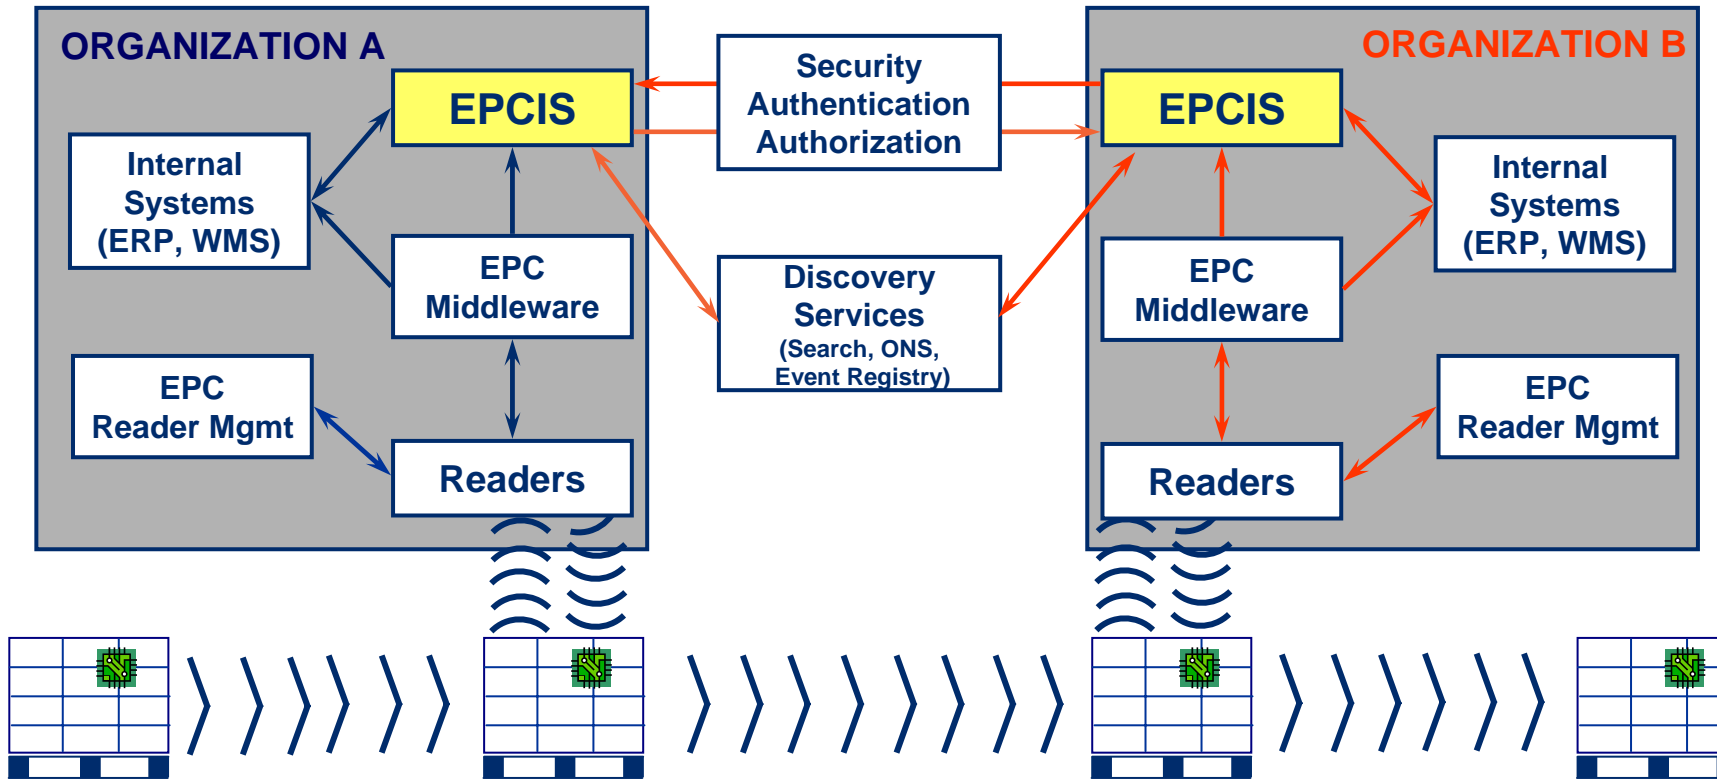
ORGANIZATION A

EPCIS

Internal Systems (ERP, WMS)

EPC Middleware

EPC Reader Mgmt

Readers

Security Authentication Authorization

Discovery Services (Search, ONS, Event Registry)

ORGANIZATION B

EPCIS

Internal Systems (ERP, WMS)

EPC Middleware

EPC Reader Mgmt

Readers